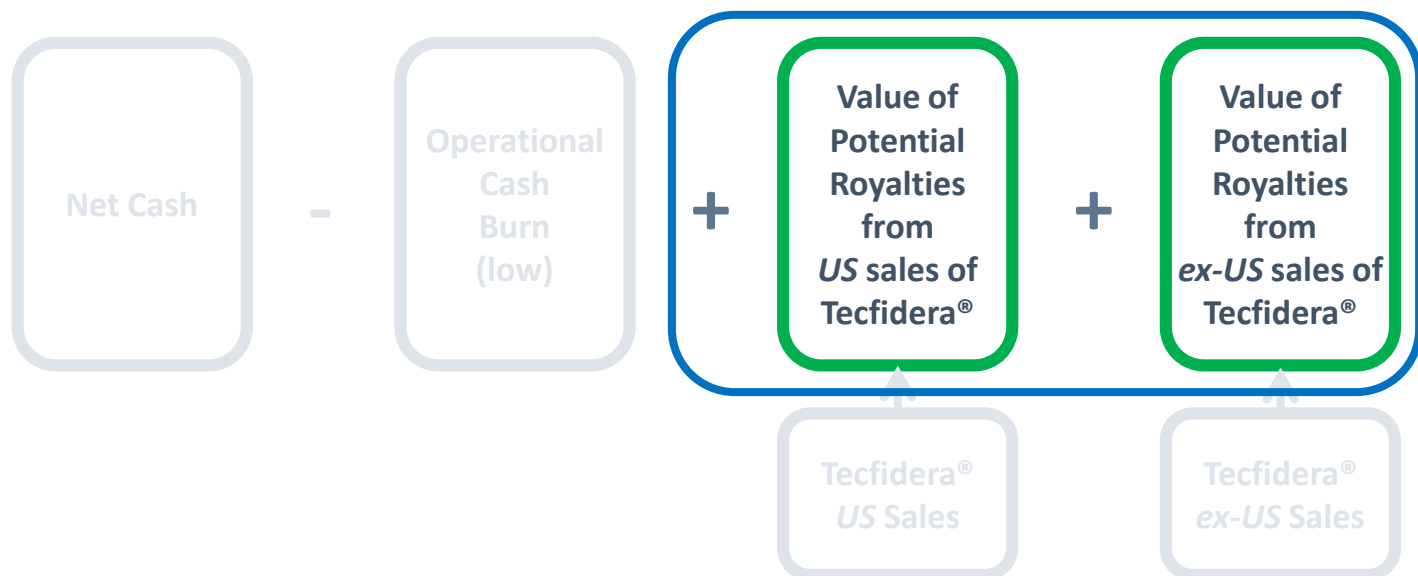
Net Cash

-

Operational Cash Burn (low)

+

Value of Potential Royalties from *US* sales of Tecfidera®

+

Value of Potential Royalties from *ex-US* sales of Tecfidera®

Tecfidera® *US* Sales

Tecfidera® *ex-US* Sales